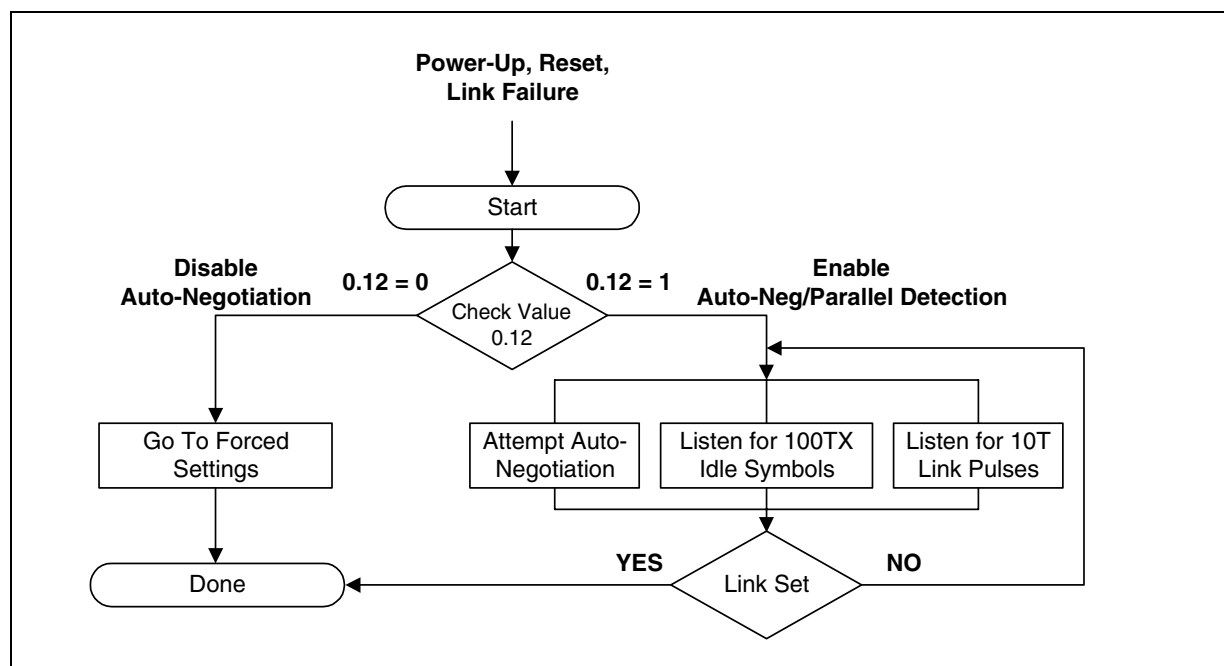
Power-Up, Reset, Link Failure

Start

Disable Auto-Negotiation

0.12 = 0

Check Value 0.12

0.12 = 1

Enable Auto-Neg/Parallel Detection

Go To Forced Settings

Attempt Auto-Negotiation

Listen for 100TX Idle Symbols

Listen for 10T Link Pulses

Done

YES

Link Set

NO